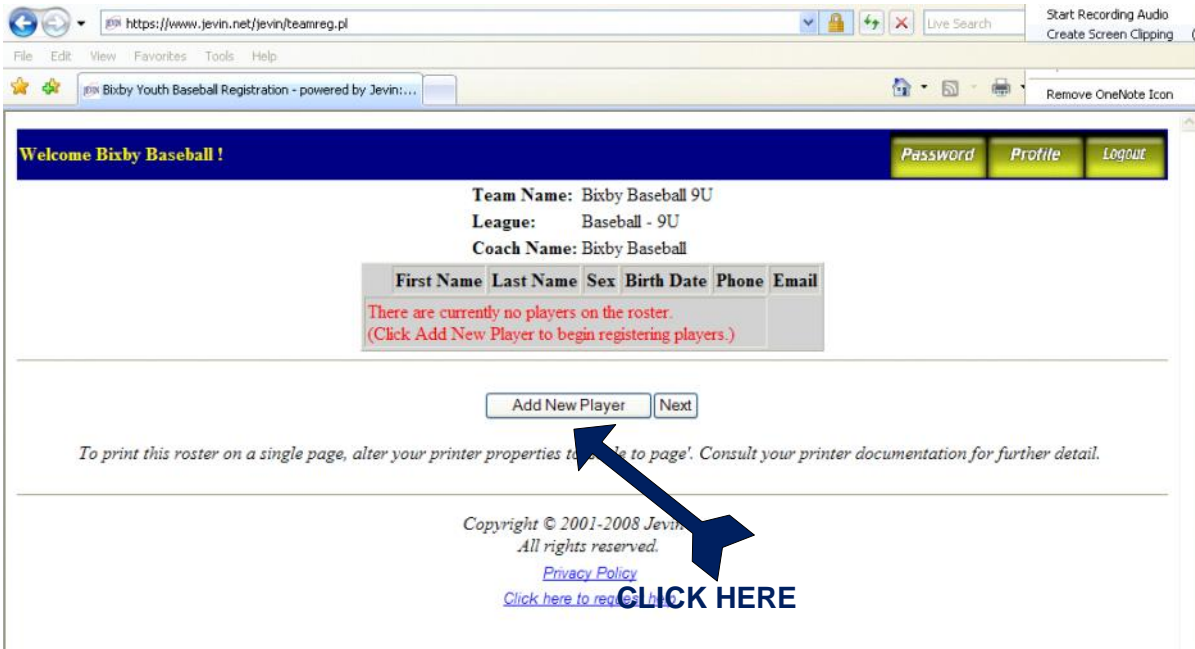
https://www.jevin.net/jevin/teamreg.pl

Live Search

Start Recording Audio
Create Screen Clipping

File Edit View Favorites Tools Help

Bixby Youth Baseball Registration - powered by Jevin:...

Remove OneNote Icon

Welcome Bixby Baseball !

Password Profile Logout

Team Name: Bixby Baseball 9U
League: Baseball - 9U
Coach Name: Bixby Baseball

| | First Name | Last Name | Sex | Birth Date | Phone | Email |
|---|---|---|---|---|---|---|
| There are currently no players on the roster. (Click Add New Player to begin registering players.) | | | | | | |

Add New Player Next

To print this roster on a single page, alter your printer properties to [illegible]le to page'. Consult your printer documentation for further detail.

Copyright © 2001-2008 Jevi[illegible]
All rights reserved.

Privacy Policy
Click here to req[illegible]

CLICK HERE